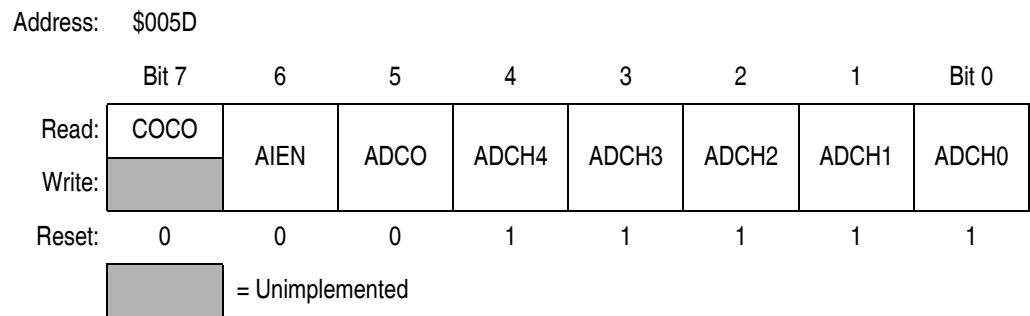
Address: $005D

|  | Bit 7 | 6 | 5 | 4 | 3 | 2 | 1 | Bit 0 |
|---|---|---|---|---|---|---|---|---|
| Read: | COCO | AIEN | ADCO | ADCH4 | ADCH3 | ADCH2 | ADCH1 | ADCH0 |
| Write: |  |  |  |  |  |  |  |  |
| Reset: | 0 | 0 | 0 | 1 | 1 | 1 | 1 | 1 |

= Unimplemented